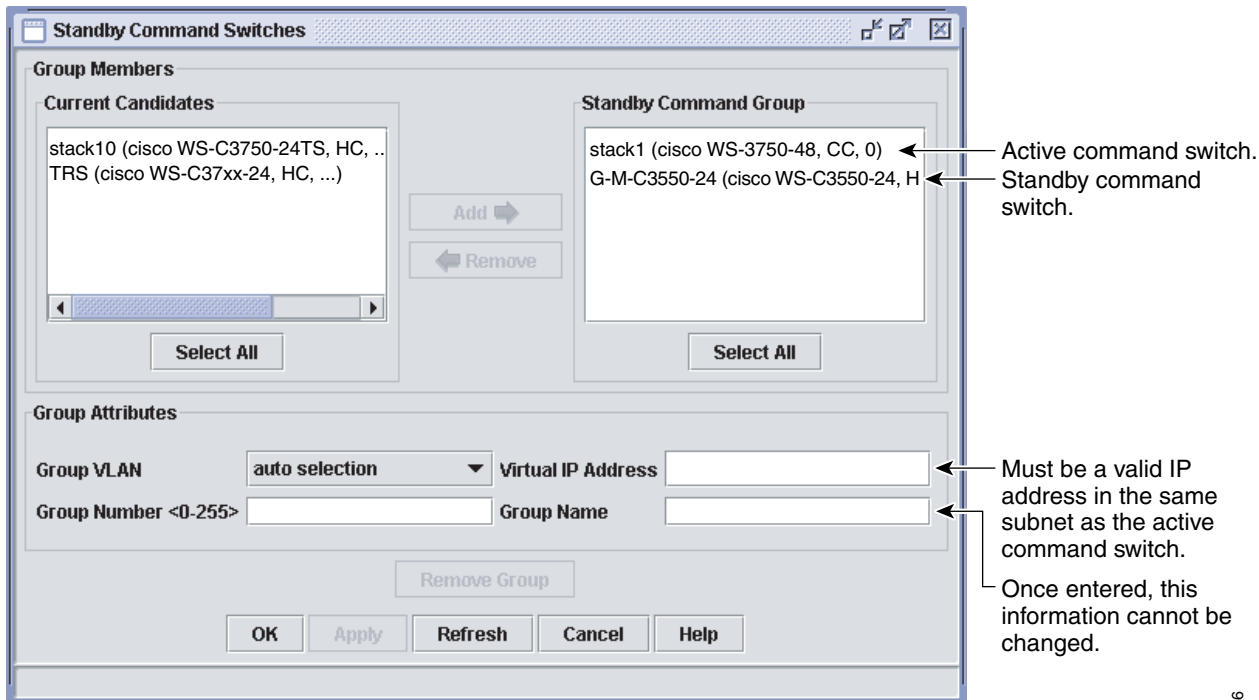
Standby Command Switches

Group Members

Current Candidates

stack10 (cisco WS-C3750-24TS, HC, ..
TRS (cisco WS-C37xx-24, HC, ...)

Select All

Add

Remove

Standby Command Group

stack1 (cisco WS-3750-48, CC, 0)
G-M-C3550-24 (cisco WS-C3550-24, H

Select All

Active command switch.

Standby command switch.

Group Attributes

Group VLAN auto selection

Virtual IP Address

Group Number <0-255>

Group Name

Must be a valid IP address in the same subnet as the active command switch.

Once entered, this information cannot be changed.

Remove Group

OK Apply Refresh Cancel Help

6